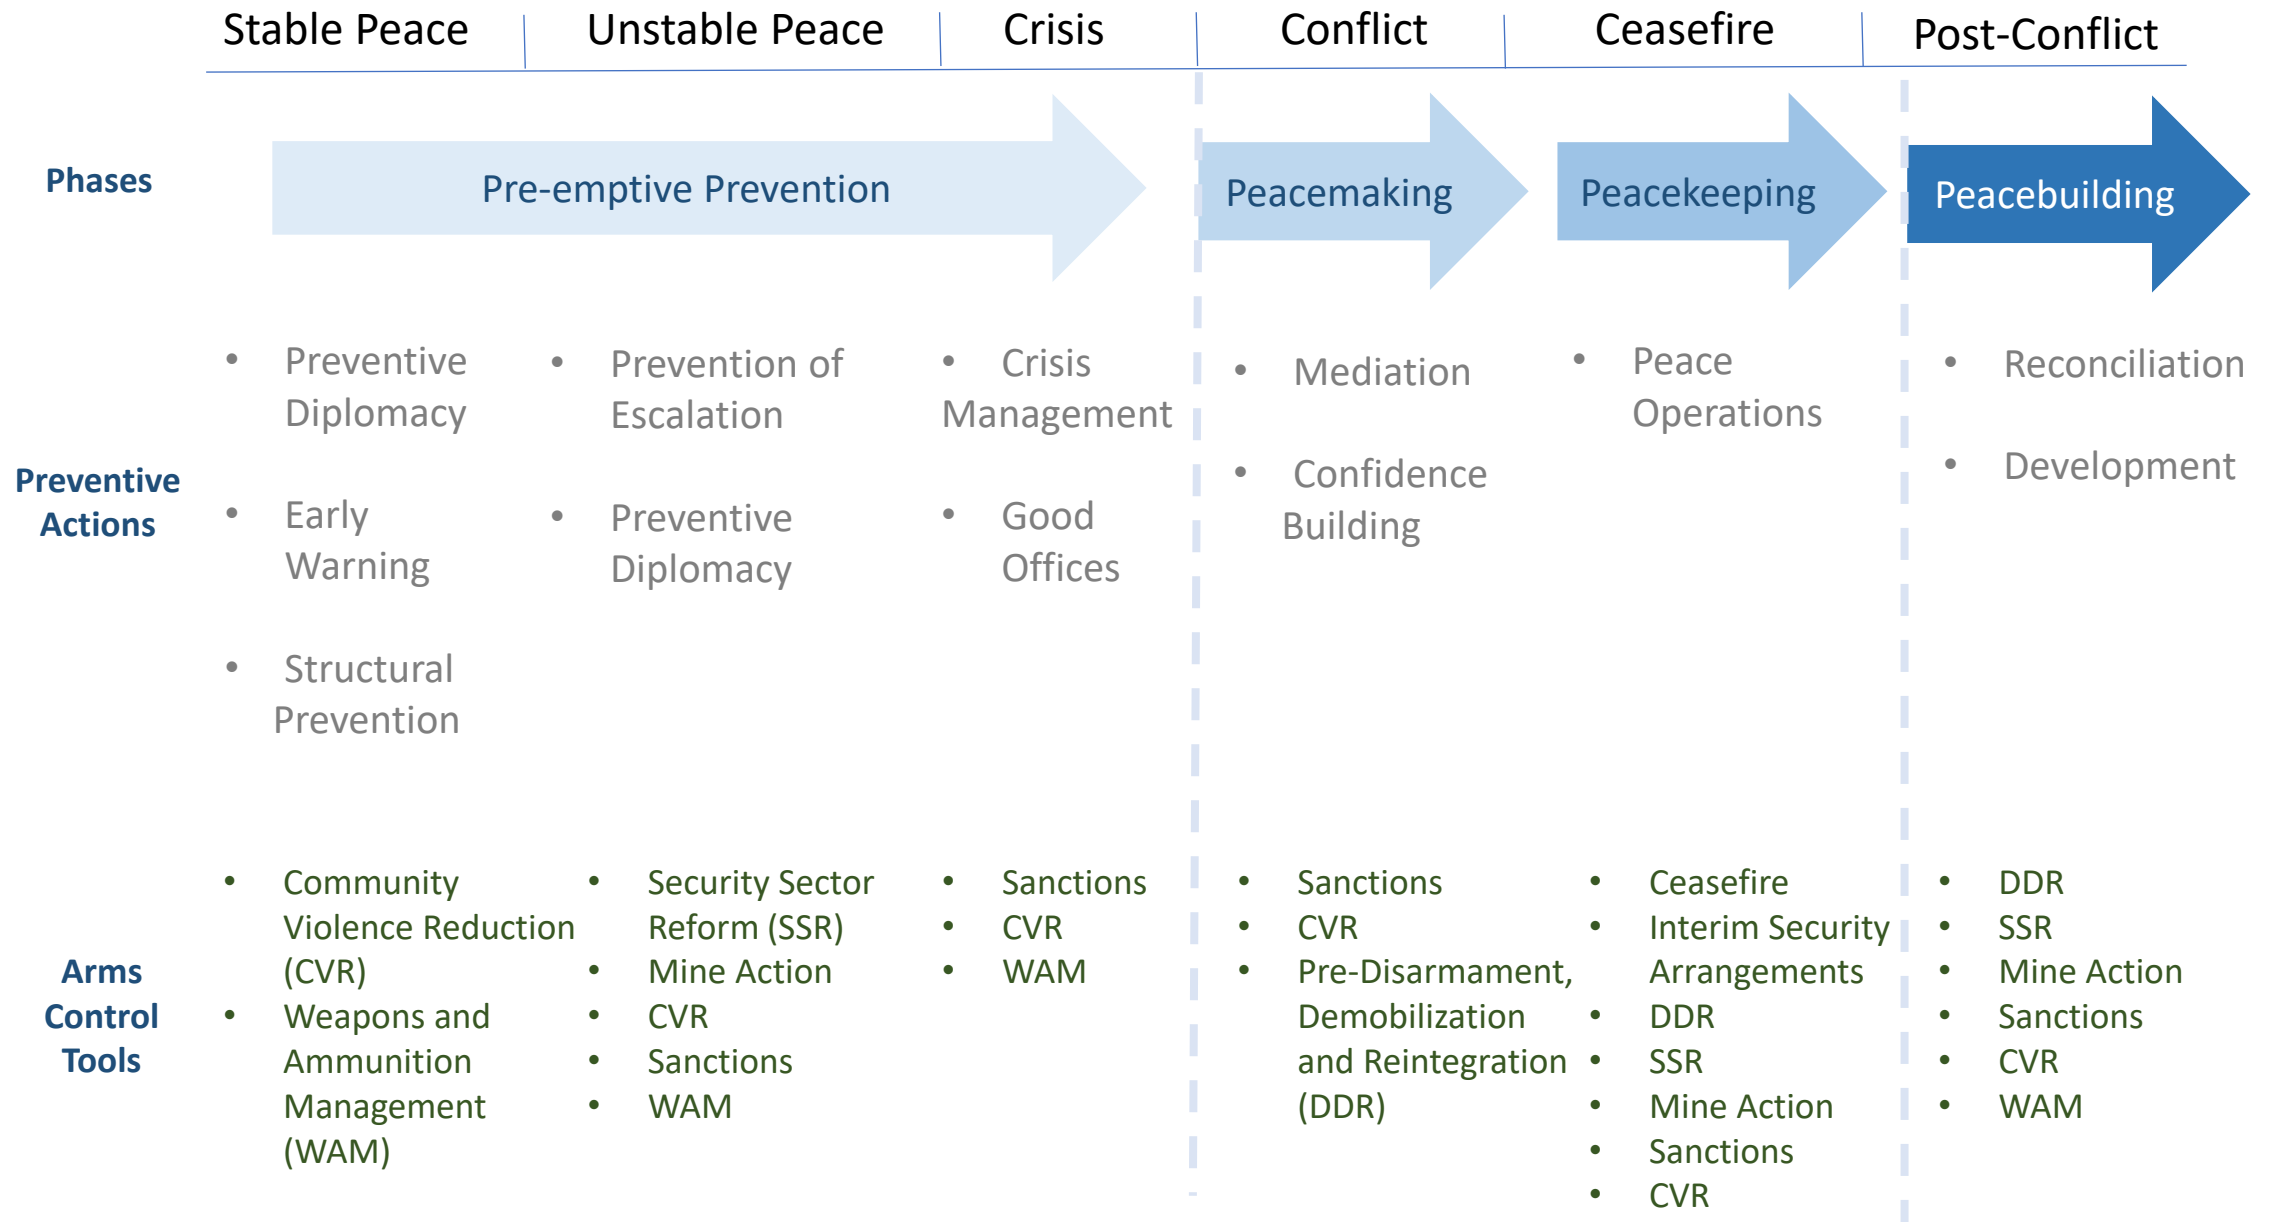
| Stable Peace | Unstable Peace | Crisis | Conflict | Ceasefire | Post-Conflict |
|---|---|---|---|---|---|

Phases

Pre-emptive Prevention

Peacemaking

Peacekeeping

Peacebuilding

Preventive Actions

- Preventive Diplomacy
- Early Warning
- Structural Prevention

- Prevention of Escalation
- Preventive Diplomacy

- Crisis Management
- Good Offices

- Mediation
- Confidence Building

- Peace Operations

- Reconciliation
- Development

Arms Control Tools

- Community Violence Reduction (CVR)
- Weapons and Ammunition Management (WAM)

- Security Sector Reform (SSR)
- Mine Action
- CVR
- Sanctions
- WAM

- Sanctions
- CVR
- WAM

- Sanctions
- CVR
- Pre-Disarmament, Demobilization and Reintegration (DDR)

- Ceasefire
- Interim Security Arrangements
- DDR
- SSR
- Mine Action
- Sanctions
- CVR

- DDR
- SSR
- Mine Action
- Sanctions
- CVR
- WAM